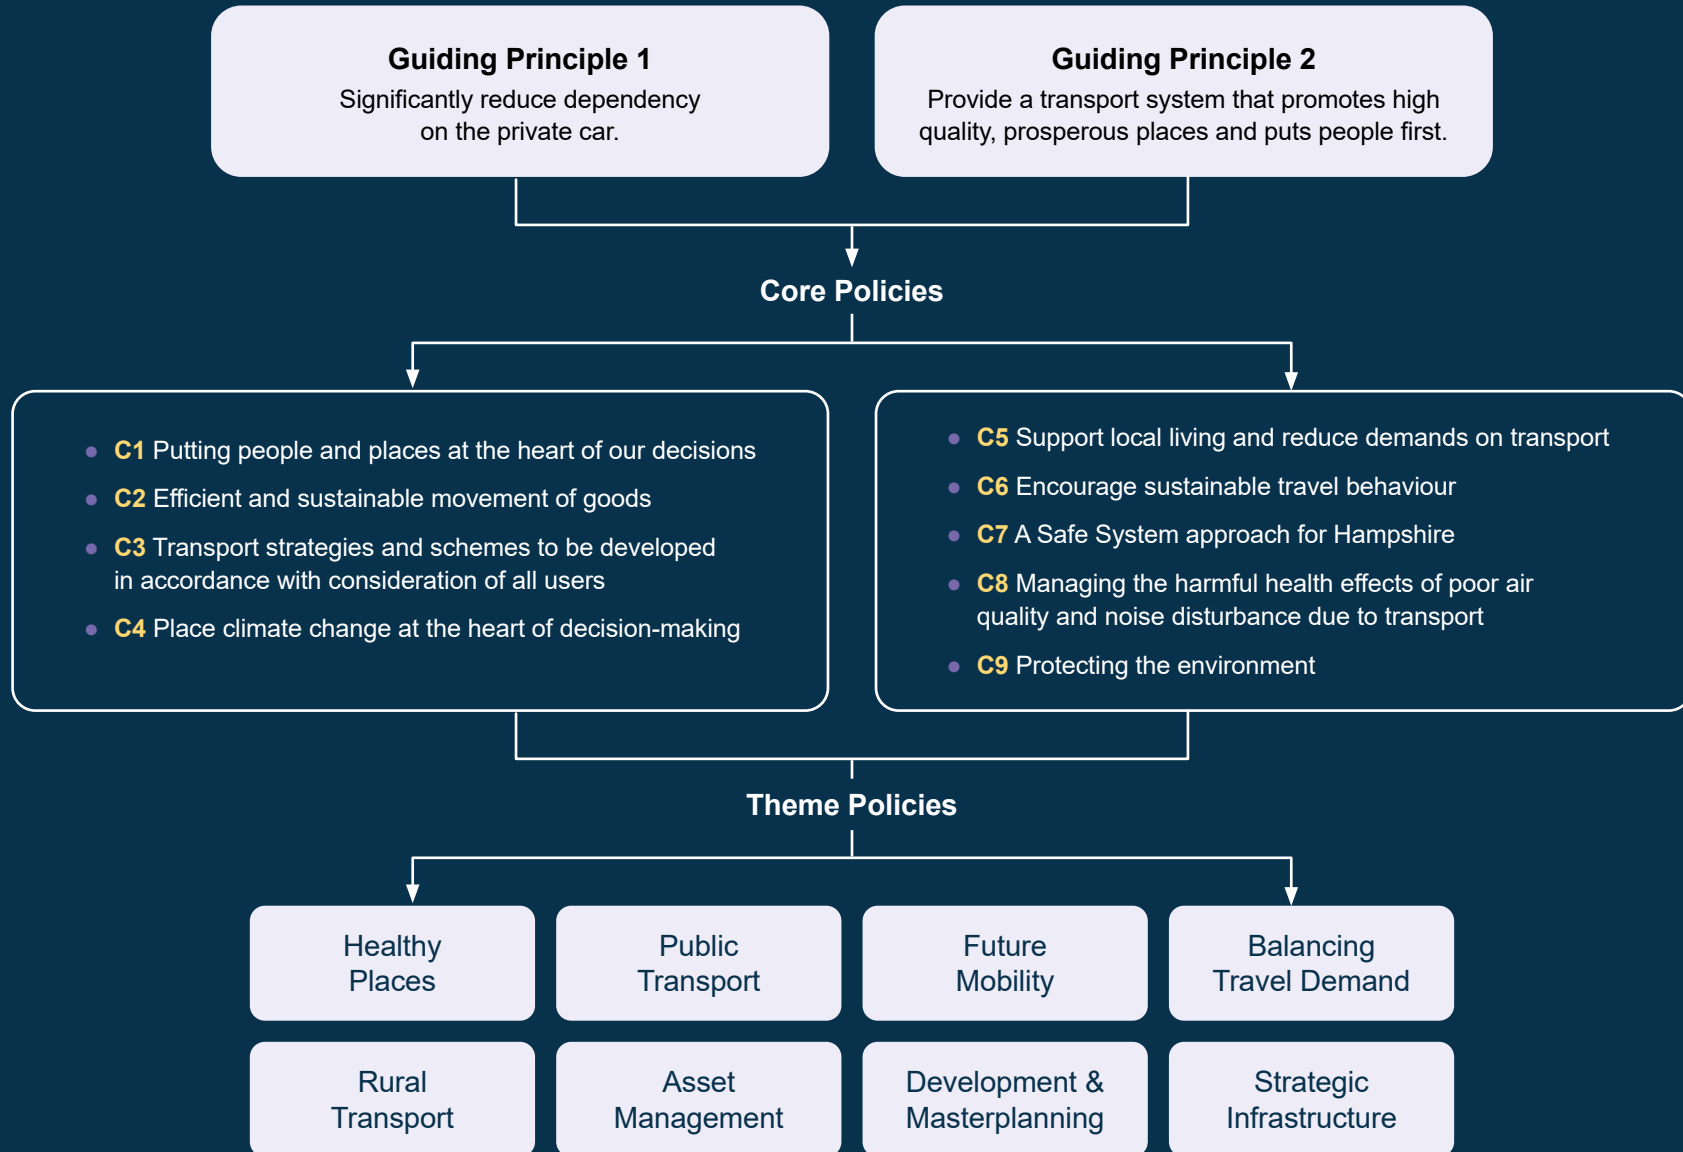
Guiding Principle 1
Significantly reduce dependency on the private car.

Guiding Principle 2
Provide a transport system that promotes high quality, prosperous places and puts people first.

Core Policies

- C1 Putting people and places at the heart of our decisions
- C2 Efficient and sustainable movement of goods
- C3 Transport strategies and schemes to be developed in accordance with consideration of all users
- C4 Place climate change at the heart of decision-making

- C5 Support local living and reduce demands on transport
- C6 Encourage sustainable travel behaviour
- C7 A Safe System approach for Hampshire
- C8 Managing the harmful health effects of poor air quality and noise disturbance due to transport
- C9 Protecting the environment

Theme Policies

Healthy Places

Public Transport

Future Mobility

Balancing Travel Demand

Rural Transport

Asset Management

Development & Masterplanning

Strategic Infrastructure